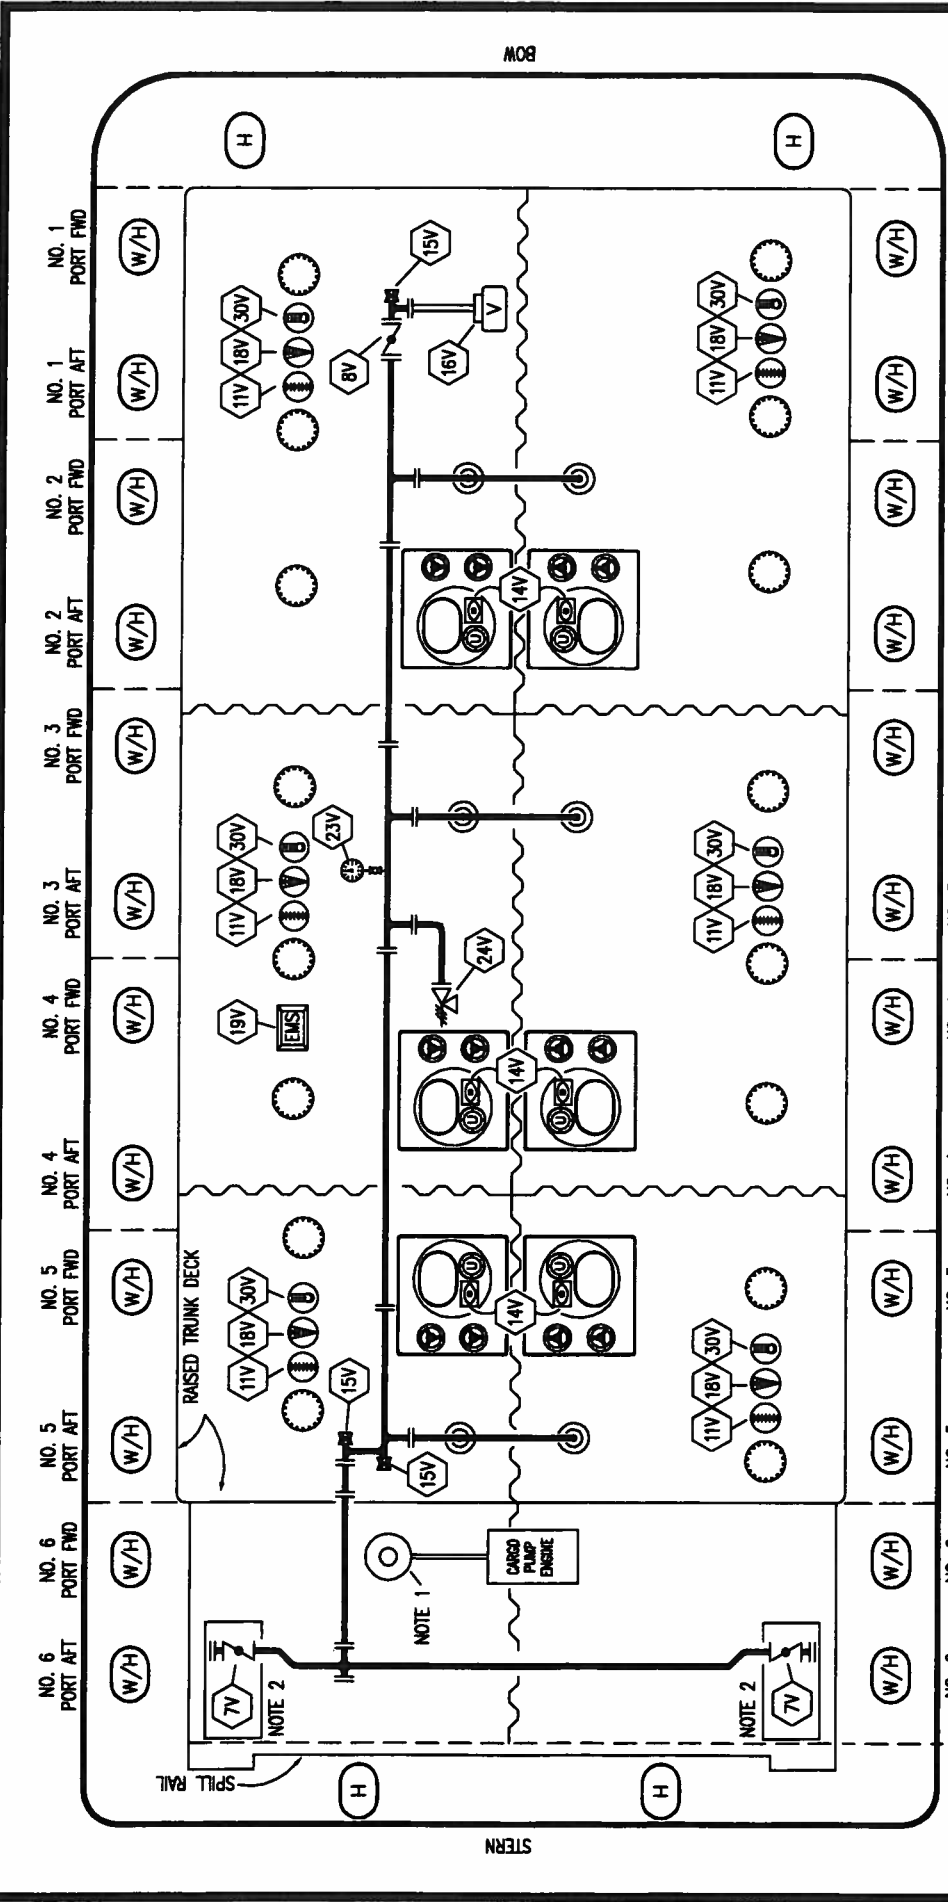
BOW

H

H

NO. 1 PORT FWD

NO. 1 PORT AFT

NO. 2 PORT FWD

NO. 2 PORT AFT

NO. 3 PORT FWD

NO. 3 PORT AFT

NO. 4 PORT FWD

NO. 4 PORT AFT

NO. 5 PORT FWD

NO. 5 PORT AFT

NO. 6 PORT FWD

NO. 6 PORT AFT

W/H

W/H

W/H

W/H

W/H

W/H

W/H

W/H

W/H

W/H

W/H

W/H

W/H

W/H

W/H

W/H

W/H

W/H

W/H

W/H

W/H

W/H

W/H

W/H

11V 18V 30V

15V

8V

V

16V

11V 18V 30V

14V

U U

U U

23V

11V 18V 30V

11V 18V 30V

24V

19V EMS

14V

U U

RAISED TRUNK DECK

11V 18V 30V

14V

U U

11V 18V 30V

15V

15V

NOTE 1

CARGO PUMP ENGINE

7V

NOTE 2

NOTE 2

7V

SPILL RAIL

H

H

STERN